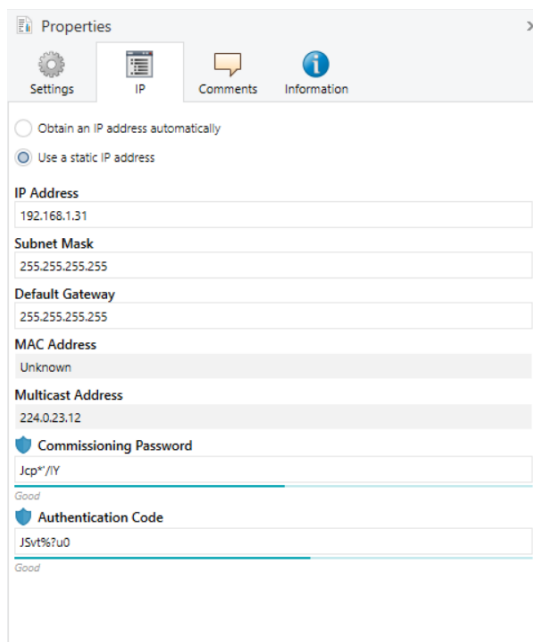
Properties

Settings
IP
Comments
Information

Obtain an IP address automatically

Use a static IP address

IP Address
192.168.1.31

Subnet Mask
255.255.255.255

Default Gateway
255.255.255.255

MAC Address
Unknown

Multicast Address
224.0.23.12

Commissioning Password
Jcp*'/IY
Good

Authentication Code
JSvt%?u0
Good